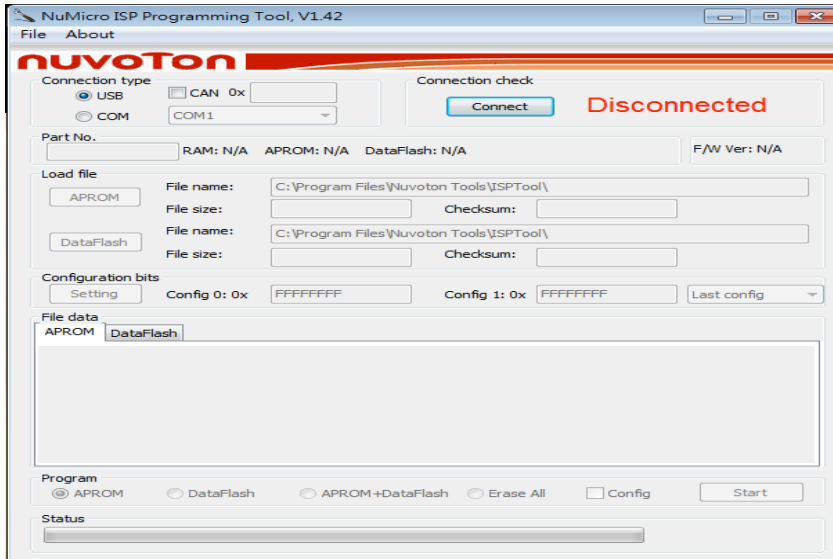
NuMicro ISP Programming Tool, V1.42

File About

nuvoTon

Connection type

USB

CAN 0x

COM

COM1

Connection check

Connect

Disconnected

Part No.

RAM: N/A APROM: N/A DataFlash: N/A

F/W Ver: N/A

Load file

APROM

File name:

C:\Program Files\Nuvoton Tools\ISPTool\

File size:

Checksum:

DataFlash

File name:

C:\Program Files\Nuvoton Tools\ISPTool\

File size:

Checksum:

Configuration bits

Setting

Config 0: 0x

FFFFFFFF

Config 1: 0x

FFFFFFFF

Last config

File data

APROM

DataFlash

Program

APROM

DataFlash

APROM+DataFlash

Erase All

Config

Start

Status